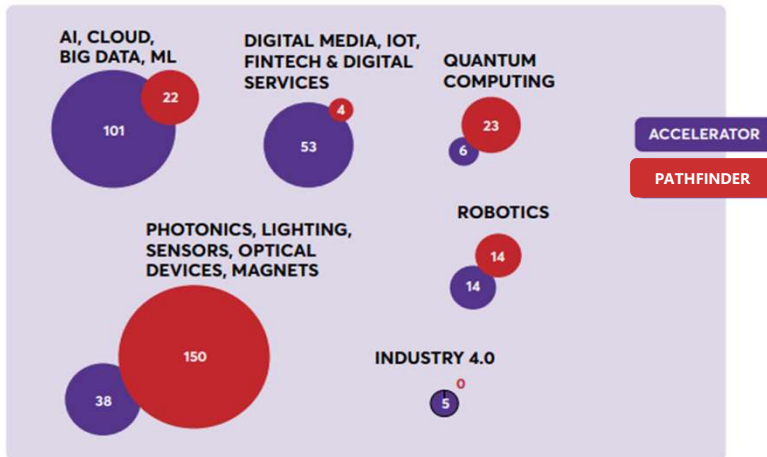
AI, CLOUD, BIG DATA, ML
22
101

DIGITAL MEDIA, IOT, FINTECH & DIGITAL SERVICES
4
53

QUANTUM COMPUTING
23
6

ACCELERATOR
PATHFINDER

ROBOTICS
14
14

PHOTONICS, LIGHTING, SENSORS, OPTICAL DEVICES, MAGNETS
150
38

INDUSTRY 4.0
0
5